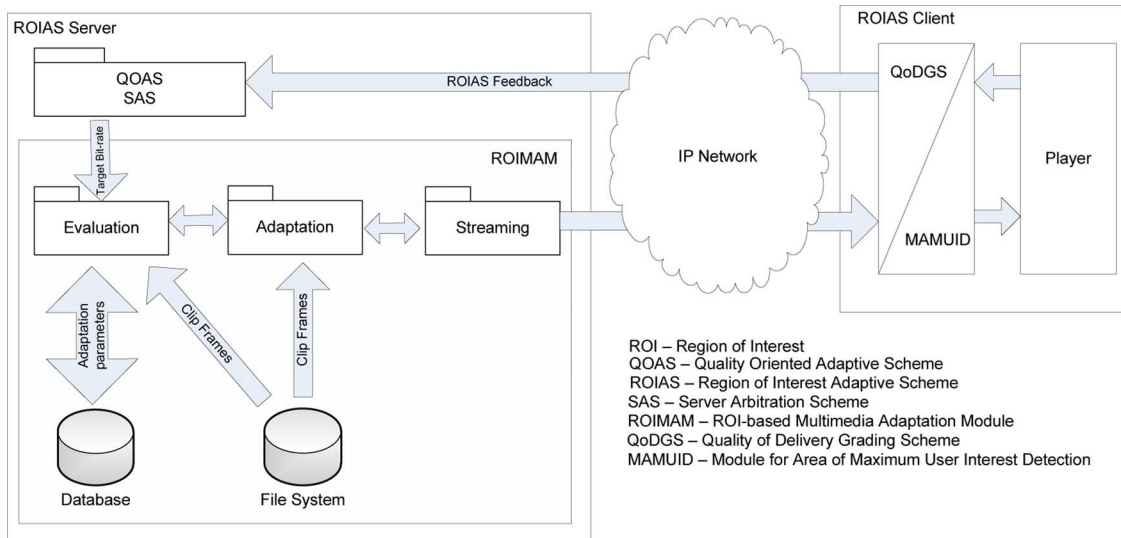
ROIAS Server

QOAS
SAS

ROIAS Feedback

ROIAS Client

QoDGS

Target Bit-rate

ROIMAM

IP Network

Player

Evaluation

Adaptation

Streaming

MAMUID

Adaptation parameters

Clip Frames

Clip Frames

Database

File System

ROI – Region of Interest
QOAS – Quality Oriented Adaptive Scheme
ROIAS – Region of Interest Adaptive Scheme
SAS – Server Arbitration Scheme
ROIMAM – ROI-based Multimedia Adaptation Module
QoDGS – Quality of Delivery Grading Scheme
MAMUID – Module for Area of Maximum User Interest Detection